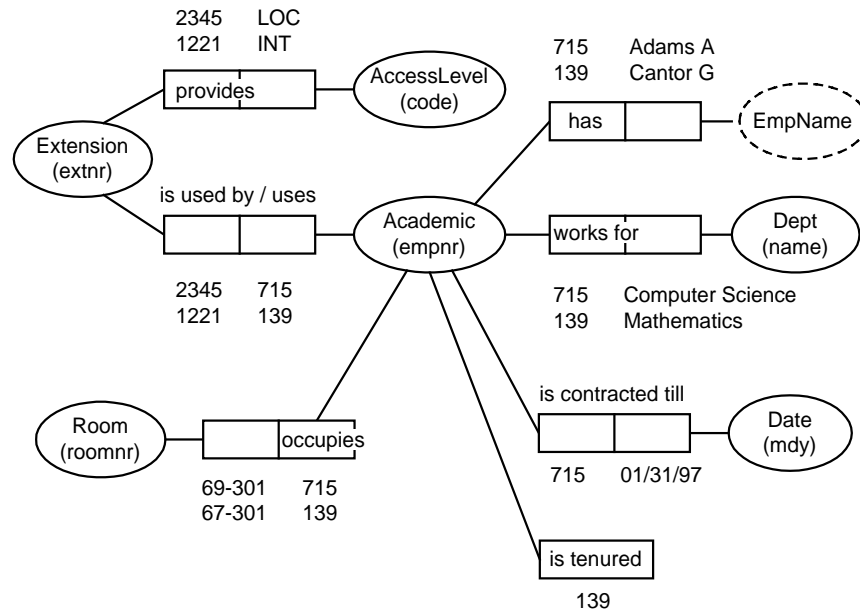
2345 LOC
1221 INT

provides

AccessLevel (code)

715 Adams A
139 Cantor G

has

EmpName

Extension (extnr)

is used by / uses

Academic (empnr)

works for

Dept (name)

2345 715
1221 139

715 Computer Science
139 Mathematics

is contracted till

Room (roomnr)

occupies

Date (mdy)

715 01/31/97

69-301 715
67-301 139

is tenured

139